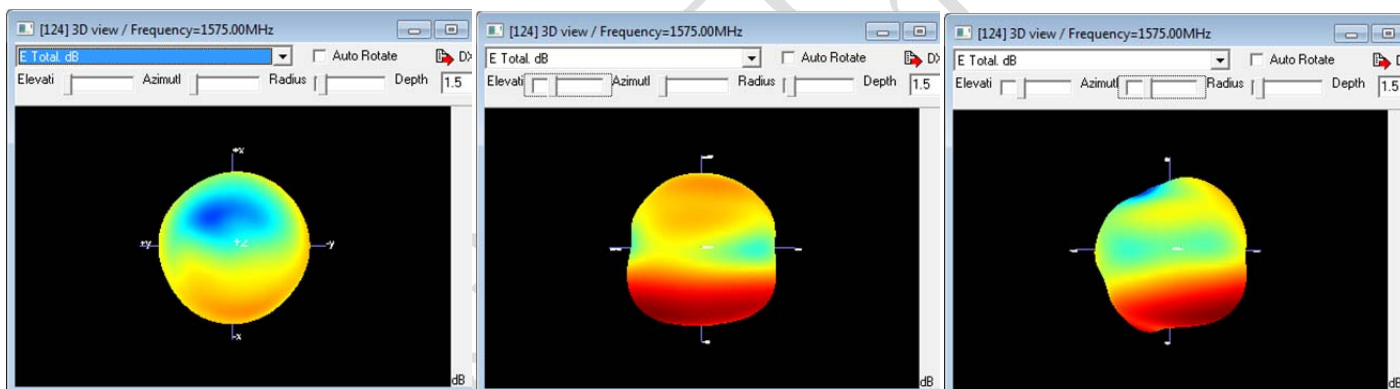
[124] 3D view / Frequency=1575.00MHz
E Total. dB
Auto Rotate
DX
Elevati
Azimutl
Radius
Depth
1.5
+x
+y
+Z
-y
-x
dB

[124] 3D view / Frequency=1575.00MHz
E Total. dB
Auto Rotate
DX
Elevati
Azimutl
Radius
Depth
1.5
dB

[124] 3D view / Frequency=1575.00MHz
E Total. dB
Auto Rotate
Elevati
Azimutl
Radius
Depth
1.5
dB